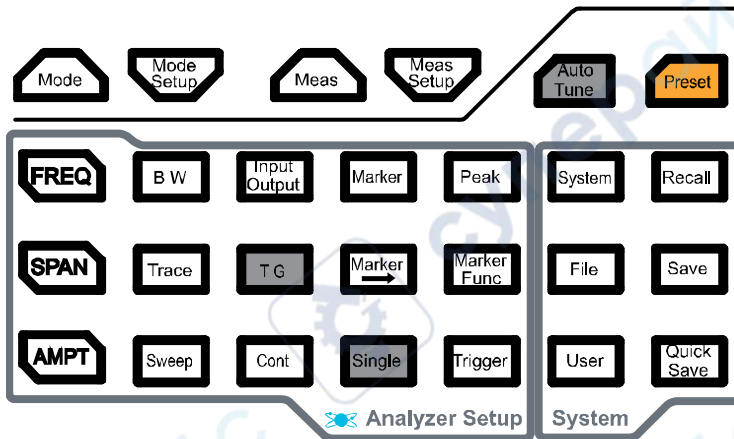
Mode
Mode Setup
Meas
Meas Setup
Auto Tune
Preset

FREQ
B W
Input Output
Marker
Peak
SPAN
Trace
T G
Marker
Marker Func
AMPT
Sweep
Cont
Single
Trigger
Analyzer Setup

System
Recall
File
Save
User
Quick Save
System